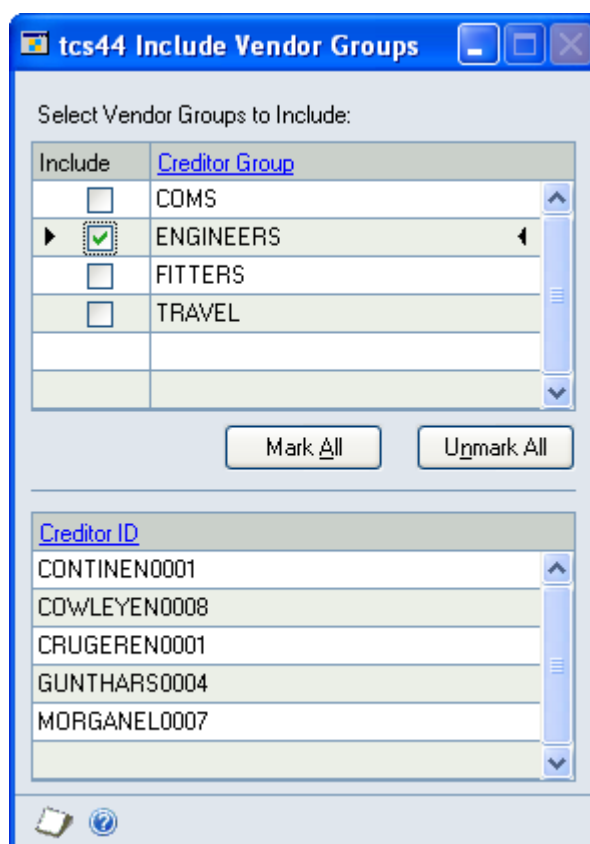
tcs44 Include Vendor Groups

Select Vendor Groups to Include:

| Include | Creditor Group |
|---|---|
| ☐ | COMS |
| ☑ | ENGINEERS |
| ☐ | FITTERS |
| ☐ | TRAVEL |

Mark All Unmark All

| Creditor ID |
|---|
| CONTINEN0001 |
| COWLEYEN0008 |
| CRUGEREN0001 |
| GUNTHARS0004 |
| MORGANEL0007 |